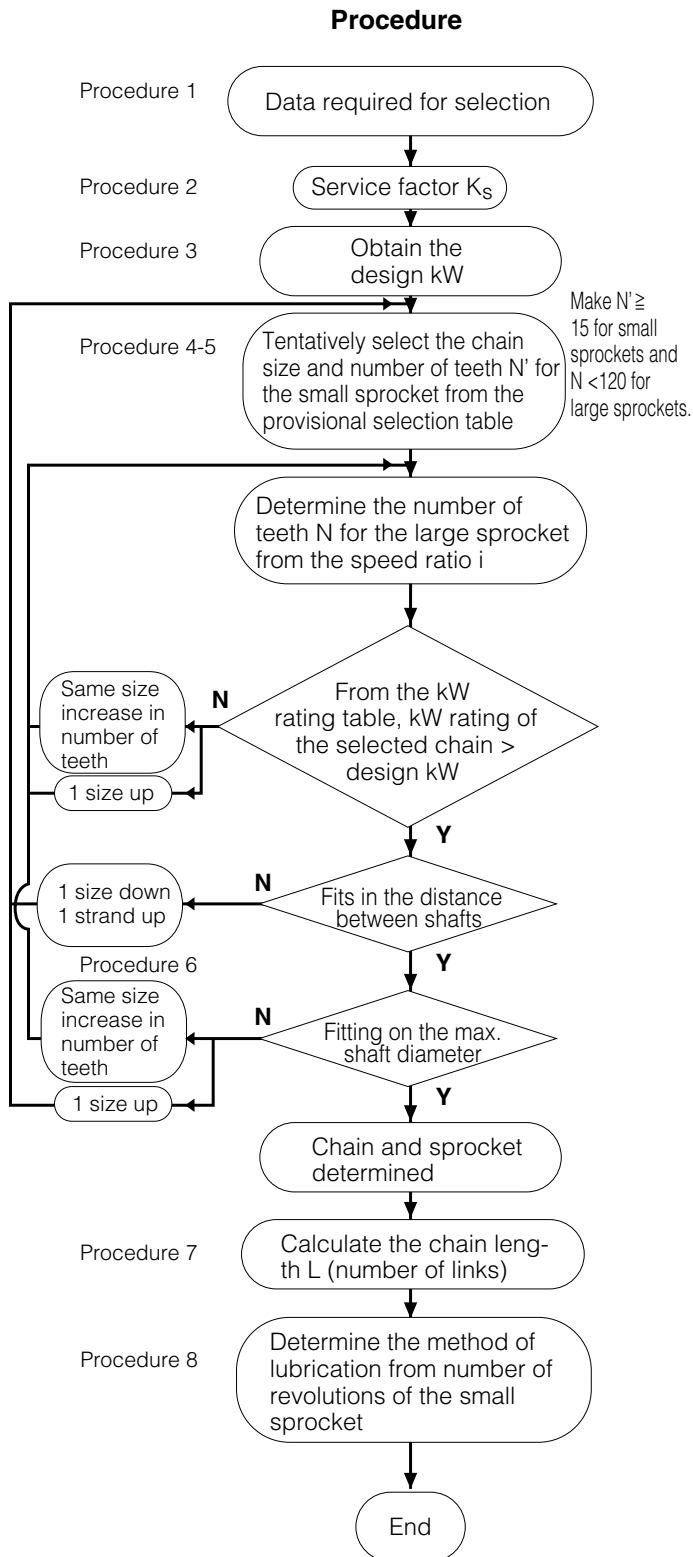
Procedure

Procedure 1
Data required for selection

Procedure 2
Service factor $K_S$

Procedure 3
Obtain the design kW

Procedure 4-5
Tentatively select the chain size and number of teeth N' for the small sprocket from the provisional selection table

Make N'≧ 15 for small sprockets and N <120 for large sprockets.

Determine the number of teeth N for the large sprocket from the speed ratio i

From the kW rating table, kW rating of the selected chain > design kW

N
Same size increase in number of teeth
1 size up

Y

Fits in the distance between shafts

N
1 size down 1 strand up

Y

Procedure 6

Fitting on the max. shaft diameter

N
Same size increase in number of teeth
1 size up

Y

Chain and sprocket determined

Procedure 7
Calculate the chain length L (number of links)

Procedure 8
Determine the method of lubrication from number of revolutions of the small sprocket

End